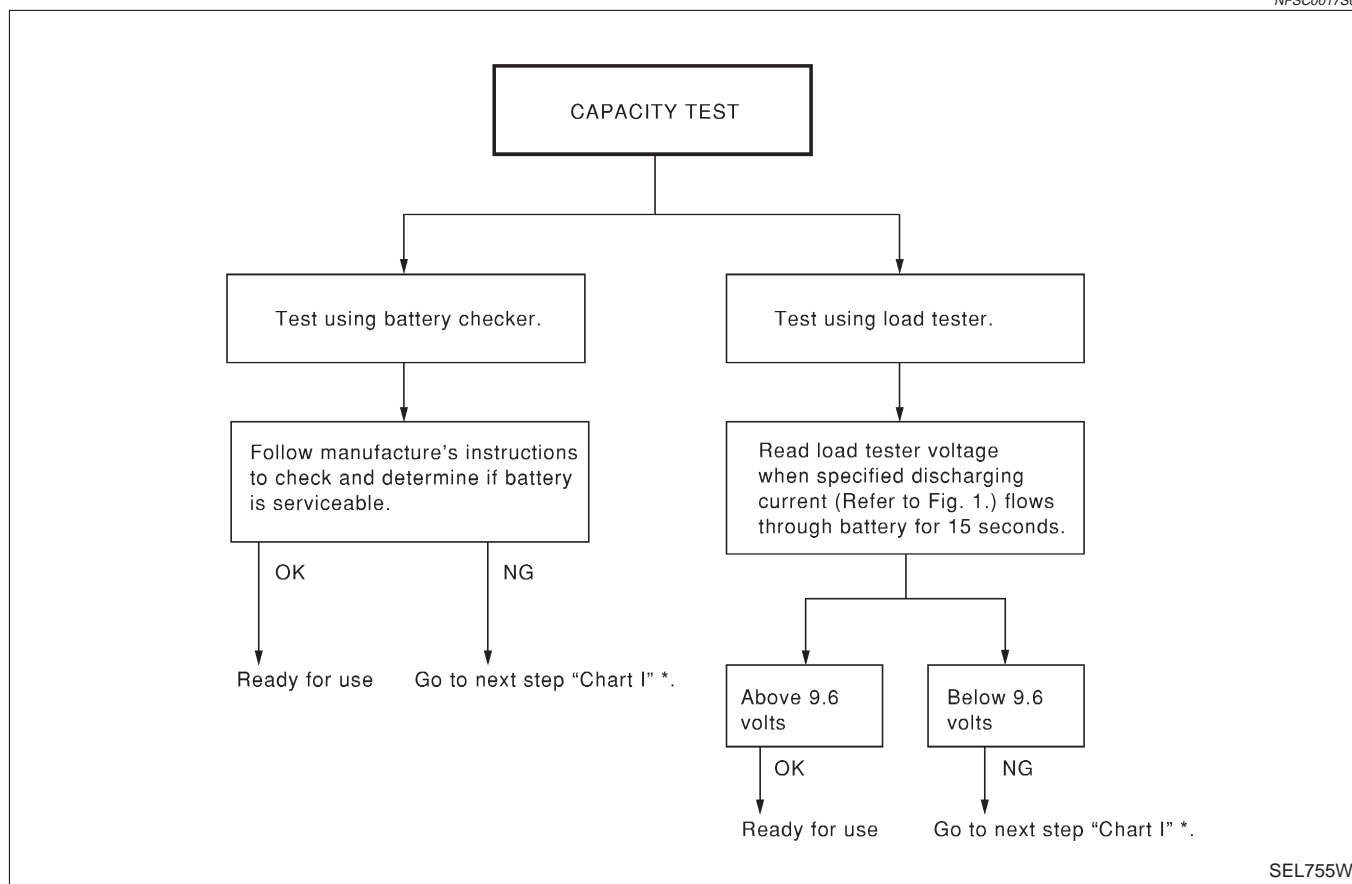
NFSC0017S0

CAPACITY TEST

Test using battery checker.

Follow manufacture's instructions to check and determine if battery is serviceable.

OK

Ready for use

NG

Go to next step "Chart I" *.

Test using load tester.

Read load tester voltage when specified discharging current (Refer to Fig. 1.) flows through battery for 15 seconds.

Above 9.6 volts

OK

Ready for use

Below 9.6 volts

NG

Go to next step "Chart I" *.

SEL755W